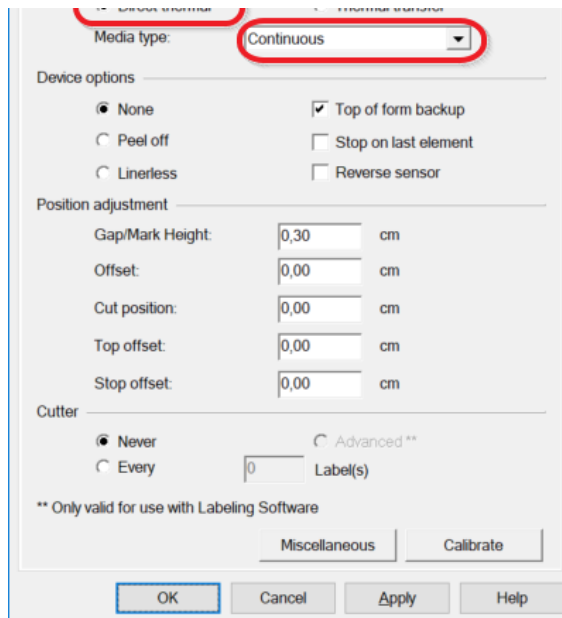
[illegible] Direct thermal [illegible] Thermal transfer

Media type: Continuous

Device options

None

Peel off

Linerless

Top of form backup

Stop on last element

Reverse sensor

Position adjustment

Gap/Mark Height: 0,30 cm

Offset: 0,00 cm

Cut position: 0,00 cm

Top offset: 0,00 cm

Stop offset: 0,00 cm

Cutter

Never

Every 0 Label(s)

Advanced **

** Only valid for use with Labeling Software

Miscellaneous

Calibrate

OK

Cancel

Apply

Help